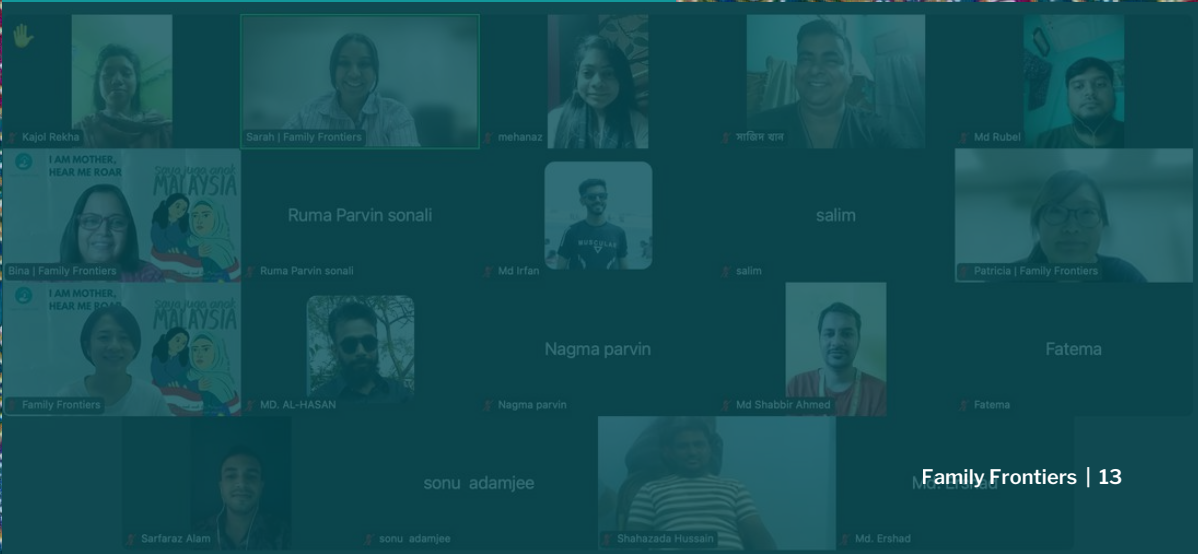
Kajol Rekha

Sarah | Family Frontiers

mehanaz

সাজিদ খান

Md Rubel

I AM MOTHER, HEAR ME ROAR

Saya juga anak MALAYSIA

Bina | Family Frontiers

Ruma Parvin sonali

Ruma Parvin sonali

MUSCULAR

Md Irfan

salim

salim

Patricia | Family Frontiers

I AM MOTHER, HEAR ME ROAR

Saya juga anak MALAYSIA

Family Frontiers

MD. AL-HASAN

Nagma parvin

Nagma parvin

Md Shabbir Ahmed

Fatema

Fatema

Sarfaraz Alam

sonu adamjee

sonu adamjee

Shahazada Hussain

Md. Ershad

Md. Ershad

Family Frontiers | 13